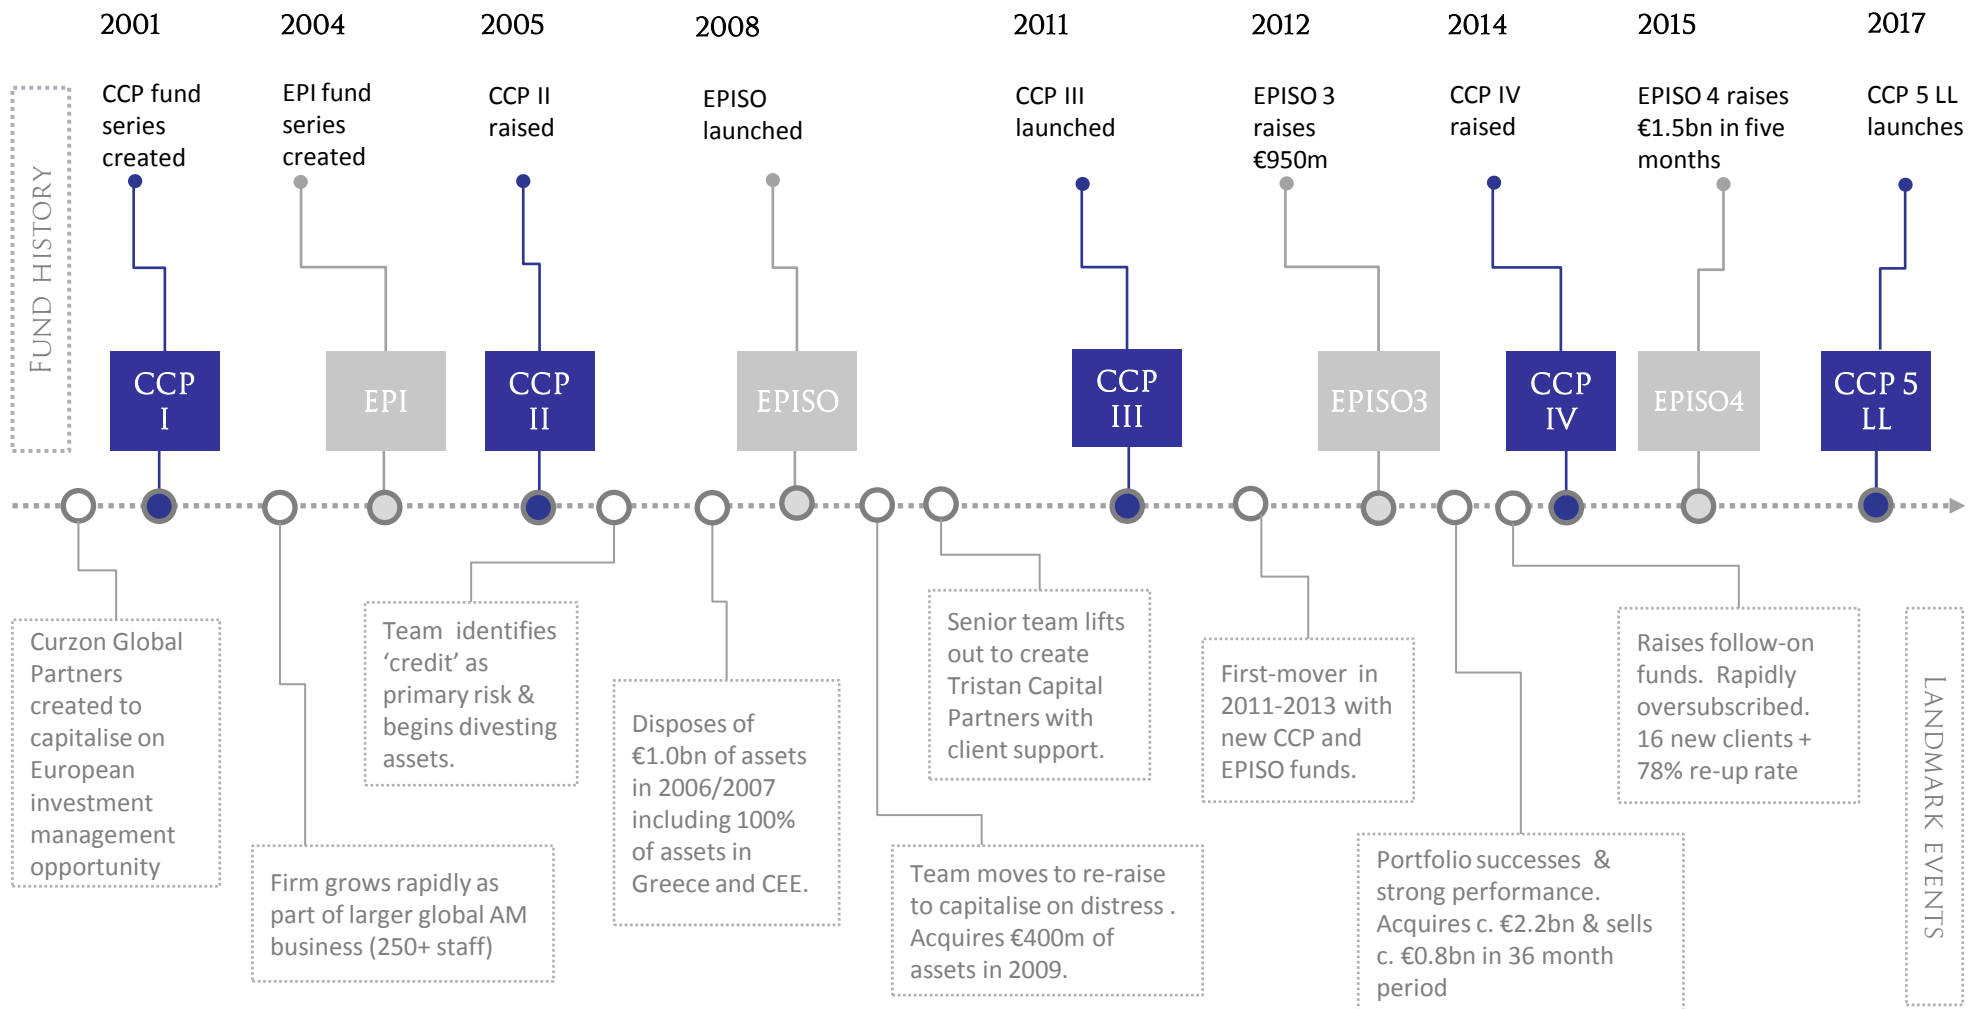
2001
2004
2005
2008
2011
2012
2014
2015
2017

FUND HISTORY

CCP fund series created

EPI fund series created

CCP II raised

EPISO launched

CCP III launched

EPISO 3 raises €950m

CCP IV raised

EPISO 4 raises €1.5bn in five months

CCP 5 LL launches

CCP I

EPI

CCP II

EPISO

CCP III

EPISO3

CCP IV

EPISO4

CCP 5 LL

Curzon Global Partners created to capitalise on European investment management opportunity

Firm grows rapidly as part of larger global AM business (250+ staff)

Team identifies 'credit' as primary risk & begins divesting assets.

Disposes of €1.0bn of assets in 2006/2007 including 100% of assets in Greece and CEE.

Team moves to re-raise to capitalise on distress . Acquires €400m of assets in 2009.

Senior team lifts out to create Tristan Capital Partners with client support.

First-mover in 2011-2013 with new CCP and EPISO funds.

Portfolio successes & strong performance. Acquires c. €2.2bn & sells c. €0.8bn in 36 month period

Raises follow-on funds. Rapidly oversubscribed. 16 new clients + 78% re-up rate

LANDMARK EVENTS